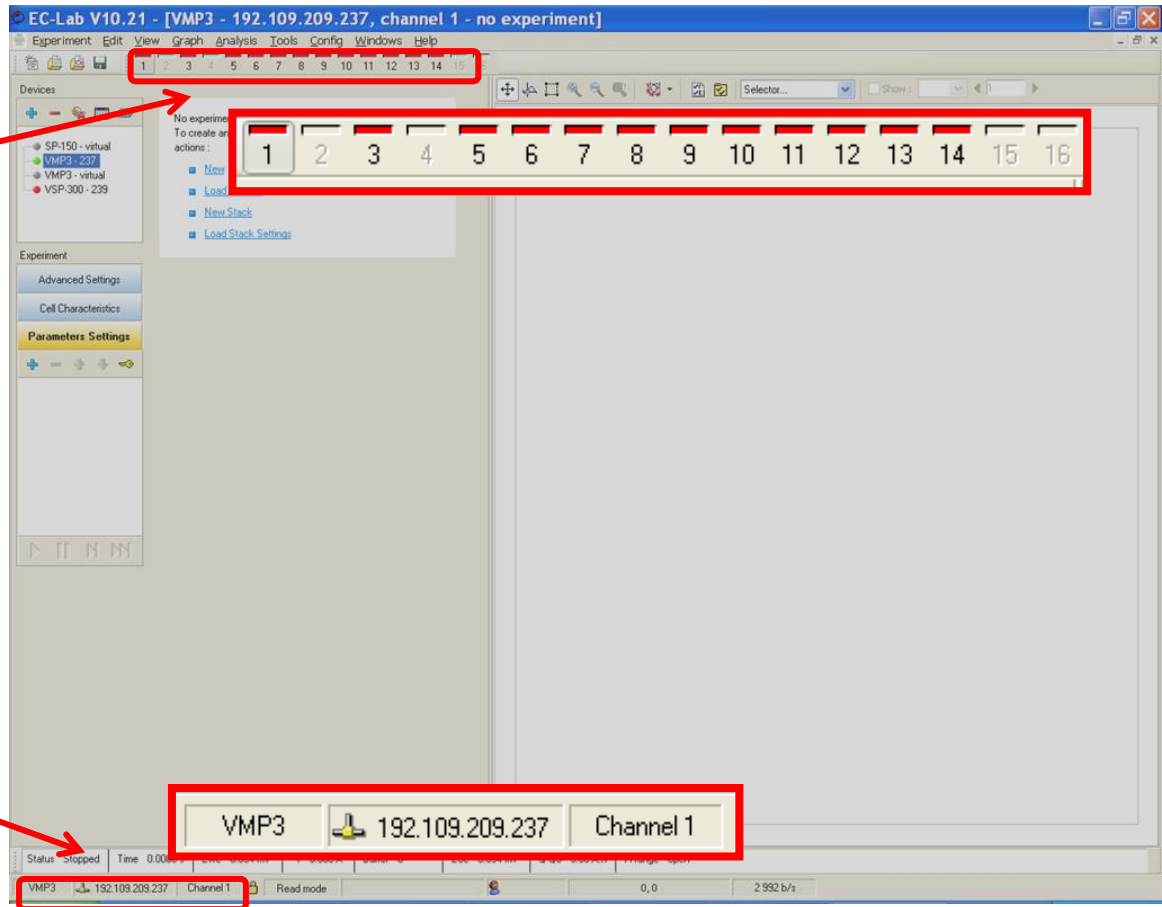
EC-Lab V10.21 - [VMP3 - 192.109.209.237, channel 1 - no experiment]

Experiment Edit View Graph Analysis Tools Config Windows Help

1 2 3 4 5 6 7 8 9 10 11 12 13 14 15 16

Selector...

Show :

Devices

SP-150 - virtual
VMP3 - 237
VMP3 - virtual
VSP-300 - 239

No experimen
To create an
actions :

New
Load
New Stack
Load Stack Settings

1 2 3 4 5 6 7 8 9 10 11 12 13 14 15 16

Experiment

Advanced Settings
Cell Characteristics
Parameters Settings

VMP3 192.109.209.237 Channel 1

Status Stopped Time 0.000

VMP3 192.109.209.237 Channel 1 Read mode 0, 0 2 992 b/s